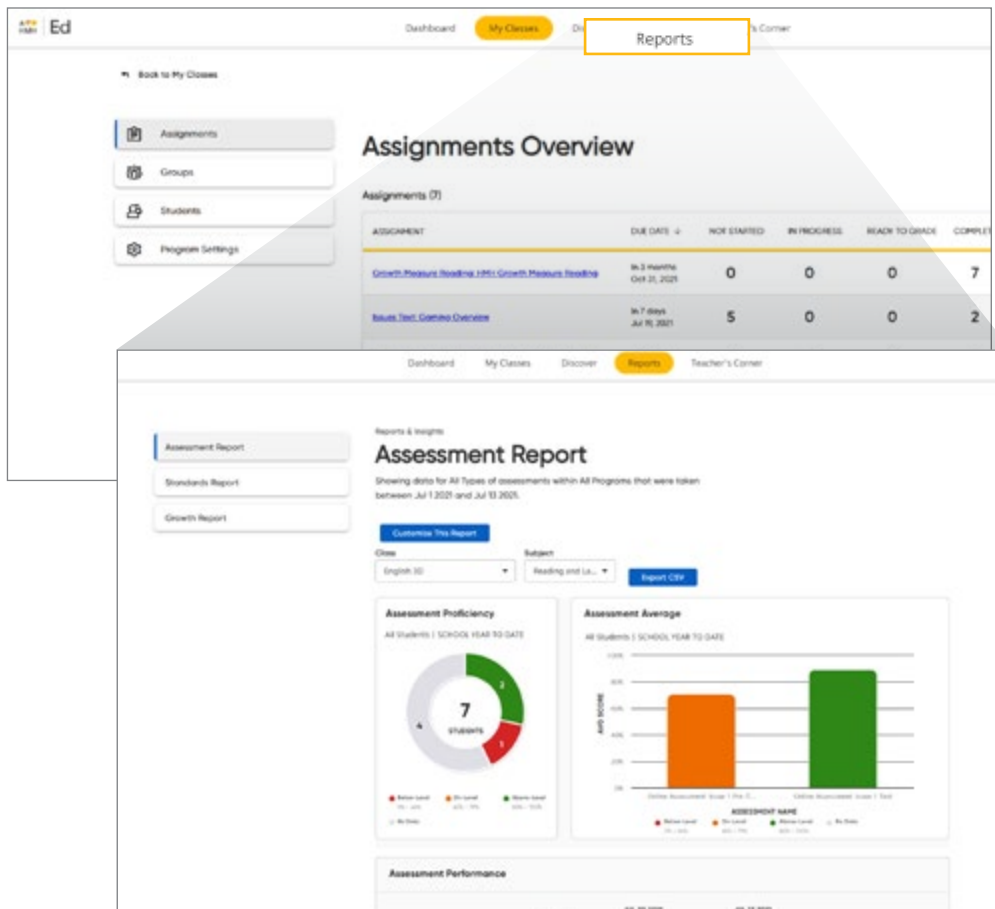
HMH | Ed

Dashboard | My Classes | Di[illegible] | Reports | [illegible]'s Corner

Back to My Classes

Assignments
Groups
Students
Program Settings

Assignments Overview

Assignments (7)

| ASSIGNMENT | DUE DATE | NOT STARTED | IN PROGRESS | READY TO GRADE | COMPLET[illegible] |
|---|---|---|---|---|---|
| Growth Measure Reading: HMH Growth Measure Reading | in 3 months Oct 31, 2021 | 0 | 0 | 0 | 7 |
| Issues Text: Gaming Overview | in 7 days Jul 19, 2021 | 5 | 0 | 0 | 2 |

Dashboard | My Classes | Discover | Reports | Teacher's Corner

Assessment Report
Standards Report
Growth Report

Reports & Insights

Assessment Report

Showing data for All Types of assessments within All Programs that were taken between Jul 1 2021 and Jul 13 2021.

Customize This Report

Class
English 3D

Subject
Reading and La...

Export CSV

Assessment Proficiency

All Students | SCHOOL YEAR TO DATE

7
STUDENTS

2
1
4

Below Level
On Level
Above Level
No Data

Assessment Average

All Students | SCHOOL YEAR TO DATE

100%
80%
60%
40%
20%
0%

AVG SCORE

Online Assessment: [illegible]
Online Assessment: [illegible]

ASSESSMENT NAME

Below Level
On Level
Above Level
No Data

Assessment Performance